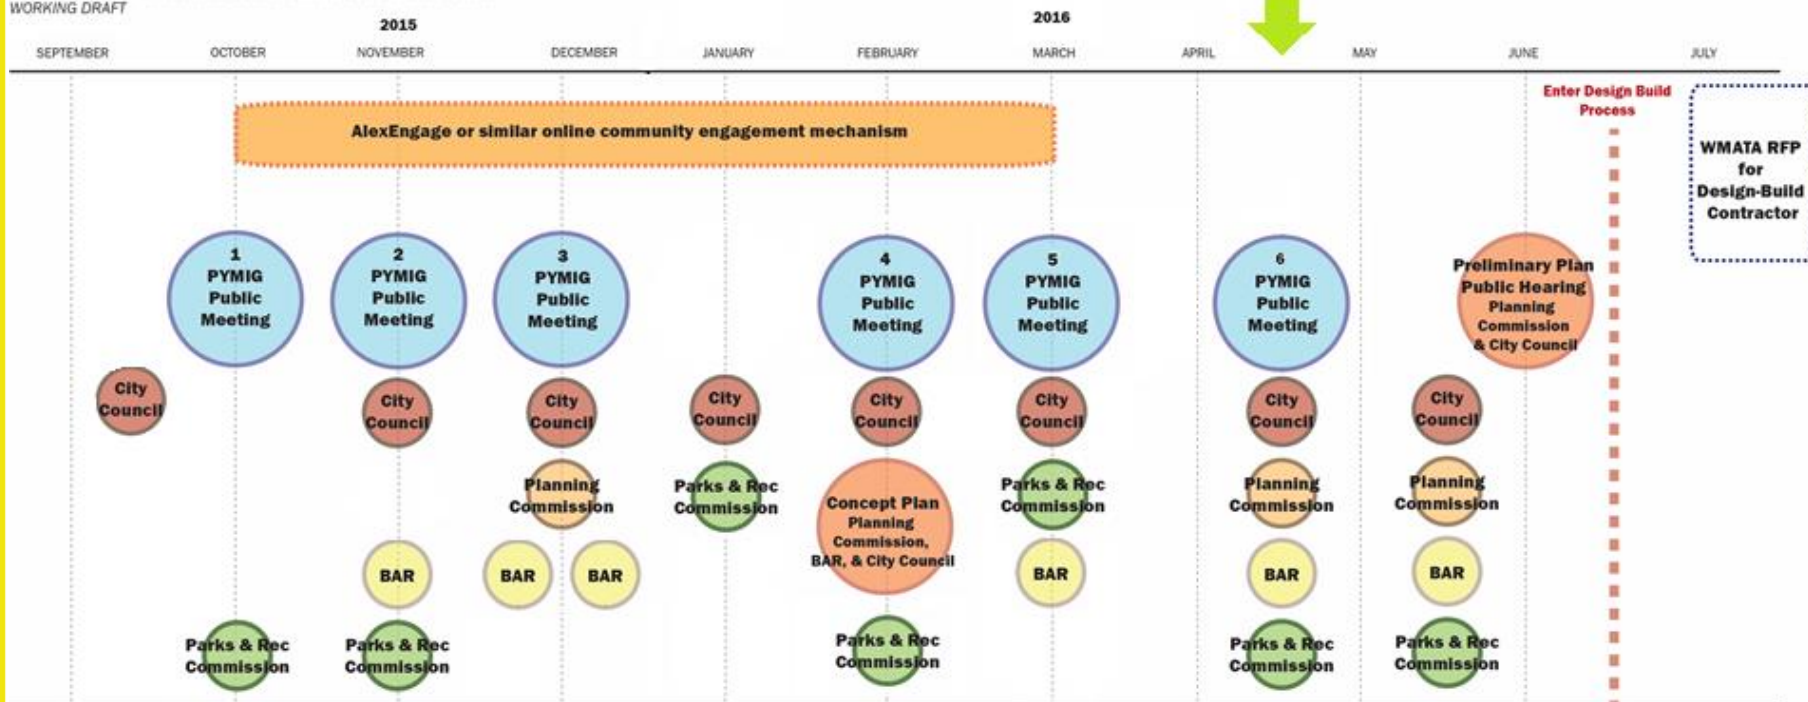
WORKING DRAFT

2015

2016

SEPTEMBER OCTOBER NOVEMBER DECEMBER JANUARY FEBRUARY MARCH APRIL MAY JUNE JULY

AlexEngage or similar online community engagement mechanism

Enter Design Build Process

WMATA RFP for Design-Build Contractor

1 PYMIG Public Meeting

2 PYMIG Public Meeting

3 PYMIG Public Meeting

4 PYMIG Public Meeting

5 PYMIG Public Meeting

6 PYMIG Public Meeting

Preliminary Plan Public Hearing Planning Commission & City Council

City Council

City Council

City Council

City Council

City Council

City Council

City Council

City Council

Planning Commission

Parks & Rec Commission

Concept Plan Planning Commission, BAR, & City Council

Parks & Rec Commission

Planning Commission

Planning Commission

BAR

BAR

BAR

BAR

BAR

BAR

Parks & Rec Commission

Parks & Rec Commission

Parks & Rec Commission

Parks & Rec Commission

Parks & Rec Commission